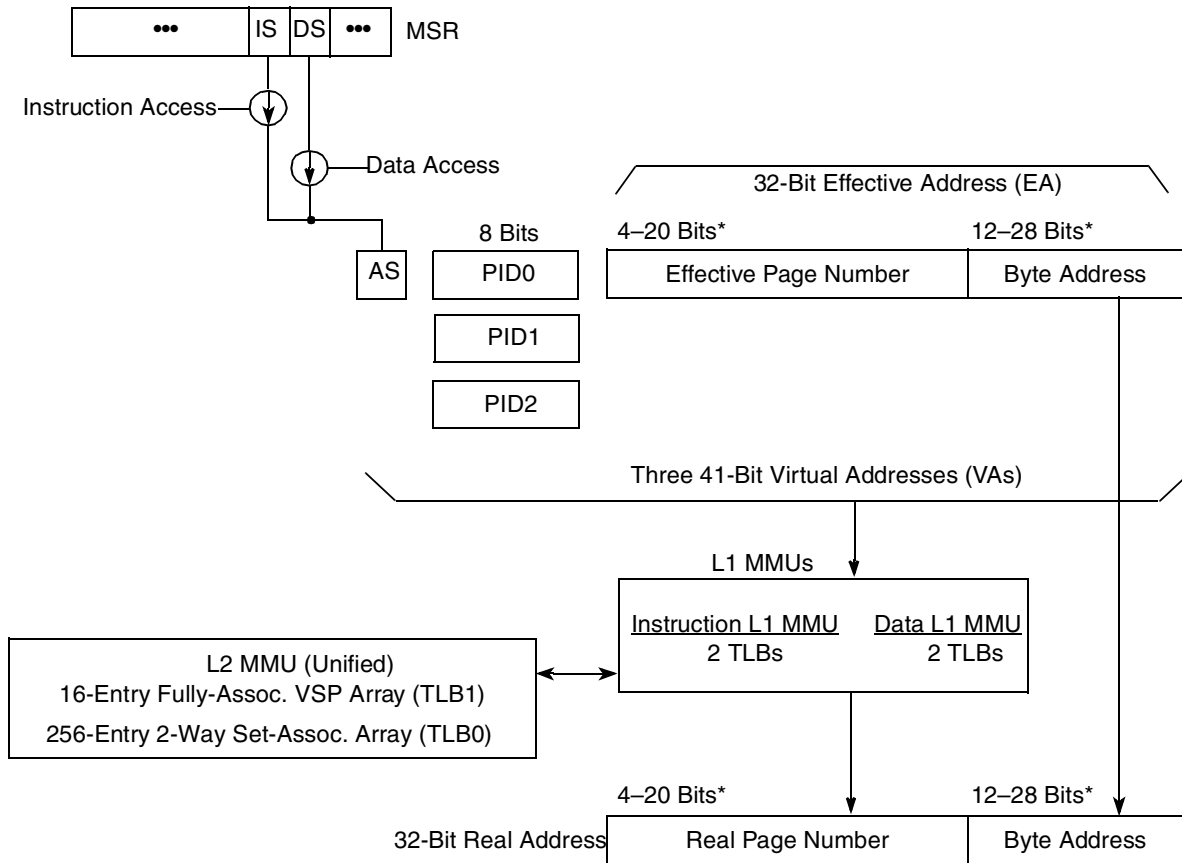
••• IS DS ••• MSR

Instruction Access

Data Access

32-Bit Effective Address (EA)

8 Bits

4–20 Bits*

12–28 Bits*

AS

PID0

Effective Page Number

Byte Address

PID1

PID2

Three 41-Bit Virtual Addresses (VAs)

L1 MMUs

Instruction L1 MMU
2 TLBs

Data L1 MMU
2 TLBs

L2 MMU (Unified)
16-Entry Fully-Assoc. VSP Array (TLB1)
256-Entry 2-Way Set-Assoc. Array (TLB0)

4–20 Bits*

12–28 Bits*

32-Bit Real Address

Real Page Number

Byte Address